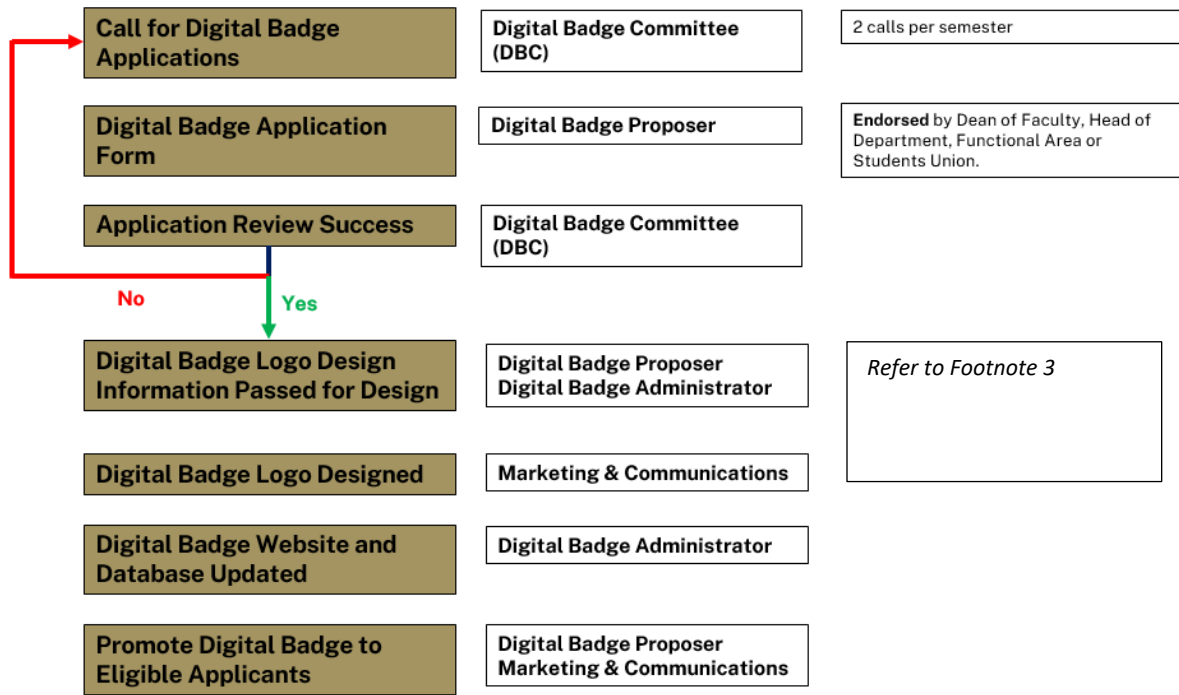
Call for Digital Badge Applications

Digital Badge Committee (DBC)

2 calls per semester

Digital Badge Application Form

Digital Badge Proposer

Endorsed by Dean of Faculty, Head of Department, Functional Area or Students Union.

Application Review Success

Digital Badge Committee (DBC)

No

Yes

Digital Badge Logo Design Information Passed for Design

Digital Badge Proposer
Digital Badge Administrator

Refer to Footnote 3

Digital Badge Logo Designed

Marketing & Communications

Digital Badge Website and Database Updated

Digital Badge Administrator

Promote Digital Badge to Eligible Applicants

Digital Badge Proposer
Marketing & Communications